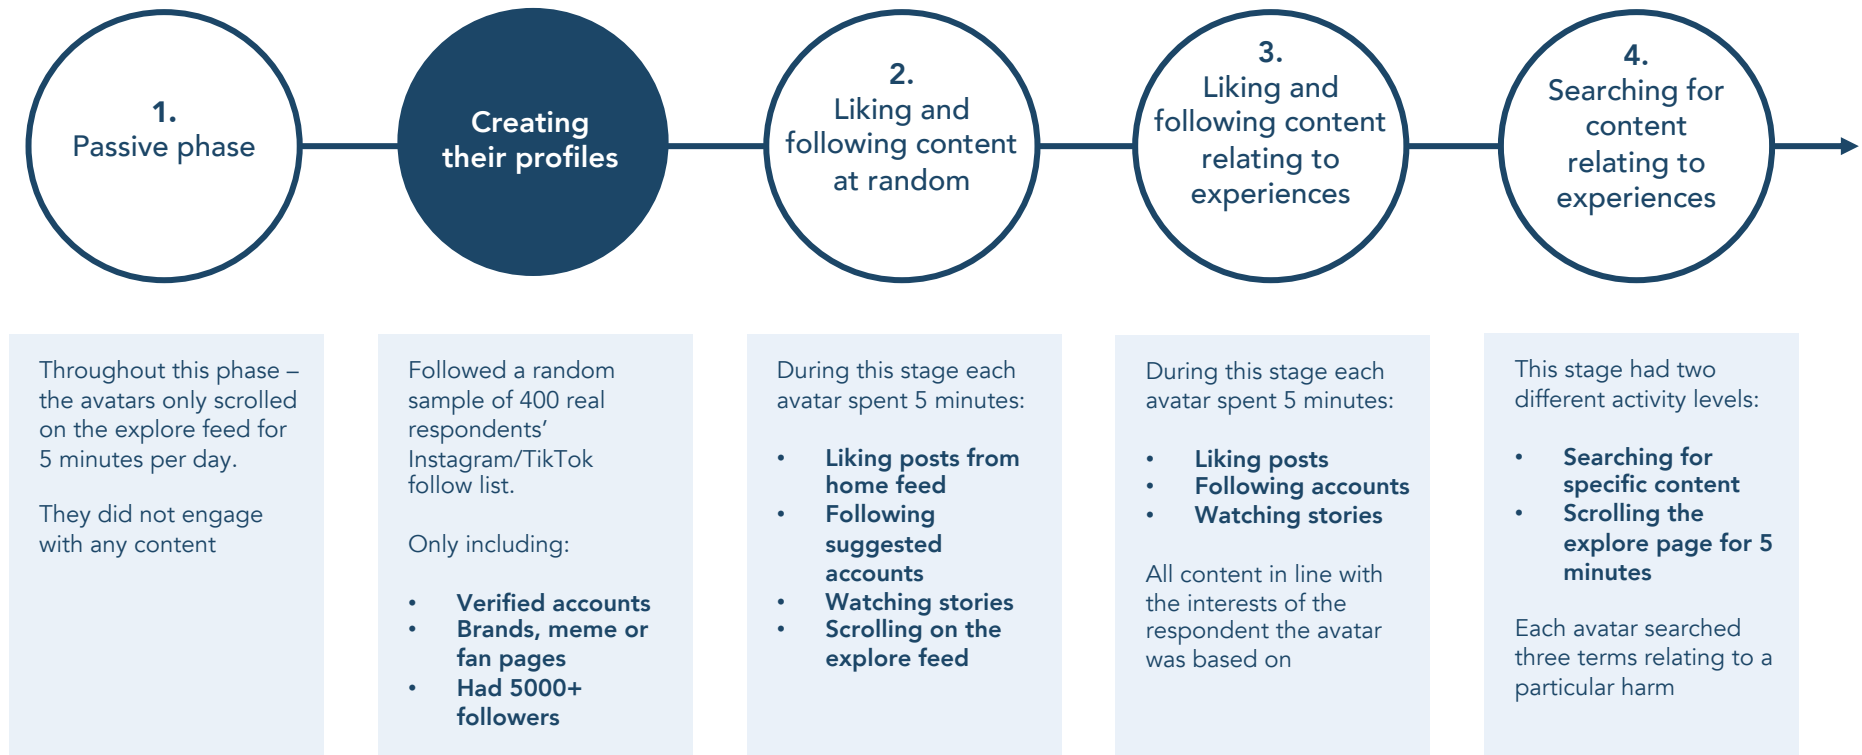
1.
Passive phase

Creating their profiles

2.
Liking and following content at random

3.
Liking and following content relating to experiences

4.
Searching for content relating to experiences

Throughout this phase – the avatars only scrolled on the explore feed for 5 minutes per day.

They did not engage with any content

Followed a random sample of 400 real respondents' Instagram/TikTok follow list.

Only including:

- Verified accounts
- Brands, meme or fan pages
- Had 5000+ followers

During this stage each avatar spent 5 minutes:

- Liking posts from home feed
- Following suggested accounts
- Watching stories
- Scrolling on the explore feed

During this stage each avatar spent 5 minutes:

- Liking posts
- Following accounts
- Watching stories

All content in line with the interests of the respondent the avatar was based on

This stage had two different activity levels:

- Searching for specific content
- Scrolling the explore page for 5 minutes

Each avatar searched three terms relating to a particular harm